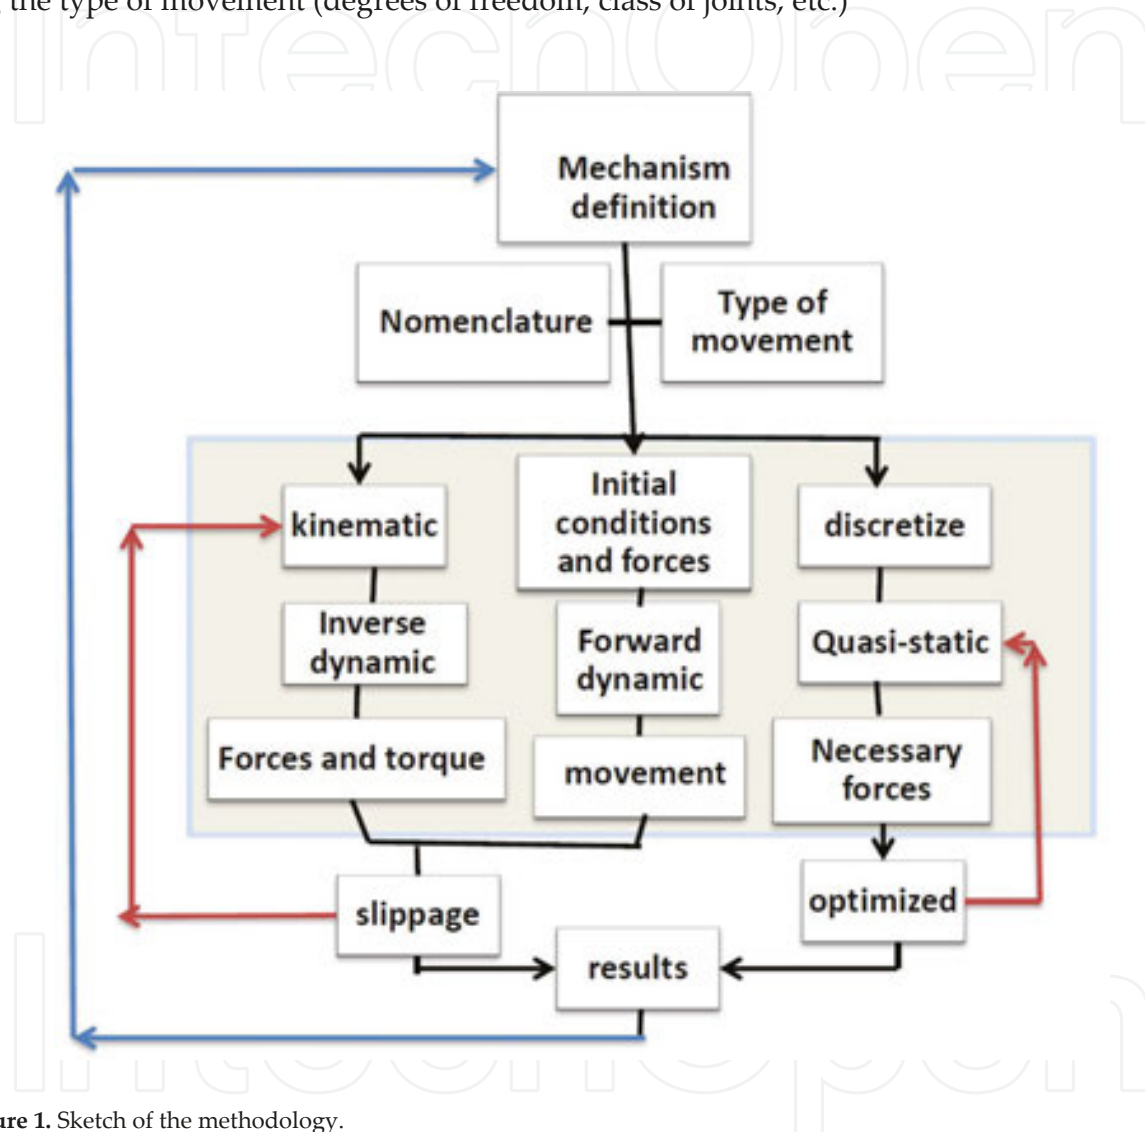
the type of movement (degrees of freedom, class of joints, etc.)

IntechOpen

Mechanism definition

Nomenclature

Type of movement

kinematic

Initial conditions and forces

discretize

Inverse dynamic

Forward dynamic

Quasi-static

Forces and torque

movement

Necessary forces

slippage

optimized

results

IntechOpen

ure 1. Sketch of the methodology.